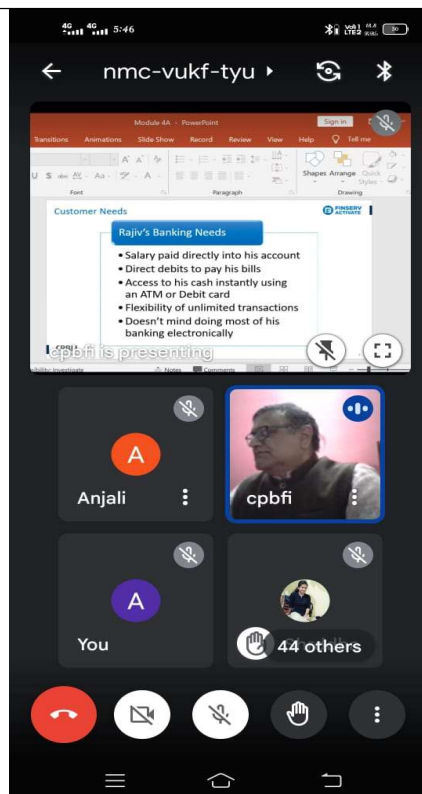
4G 4G 5:46

nmc-vukf-tyu

Module 4A - PowerPoint
Sign in
Transitions Animations Slide Show Record Review View Help Tell me
Font Paragraph Drawing
Shapes Arrange Quick Styles

Customer Needs
FINSERV ACTIVATE

Rajiv's Banking Needs
• Salary paid directly into his account
• Direct debits to pay his bills
• Access to his cash instantly using an ATM or Debit card
• Flexibility of unlimited transactions
• Doesn't mind doing most of his banking electronically

cpbfi is presenting

Notes Comments

A
Anjali

cpbfi

A
You

44 others